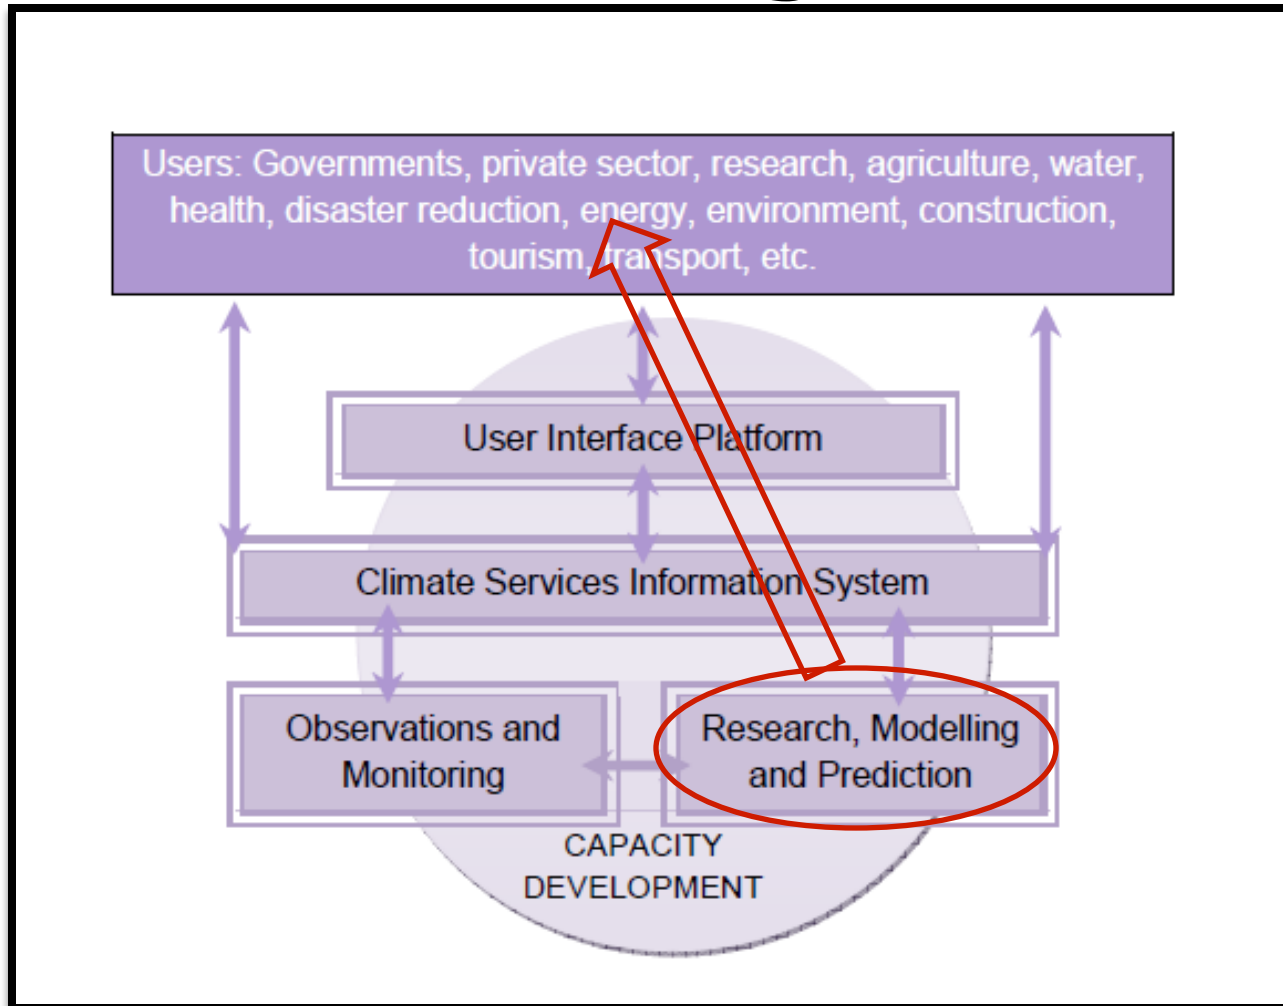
Users: Governments, private sector, research, agriculture, water, health, disaster reduction, energy, environment, construction, tourism, transport, etc.

User Interface Platform

Climate Services Information System

Observations and Monitoring

Research, Modelling and Prediction

CAPACITY DEVELOPMENT